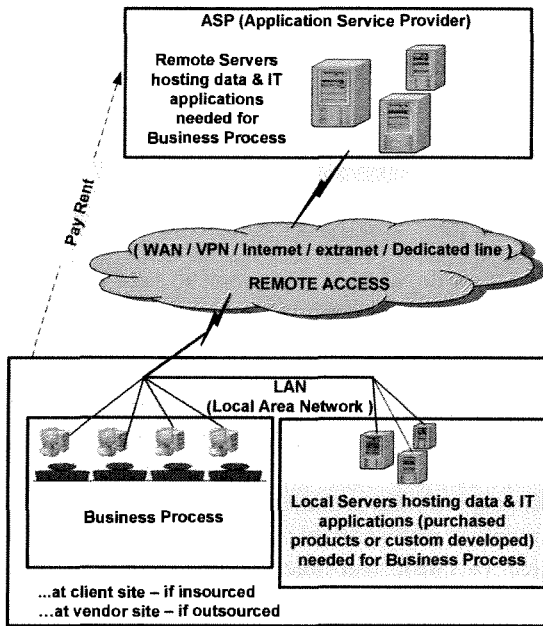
ASP (Application Service Provider)

Remote Servers hosting data & IT applications needed for Business Process

Pay Rent

( WAN / VPN / Internet / extranet / Dedicated line )

REMOTE ACCESS

LAN
(Local Area Network )

Business Process

Local Servers hosting data & IT applications (purchased products or custom developed) needed for Business Process

...at client site – if insourced
...at vendor site – if outsourced